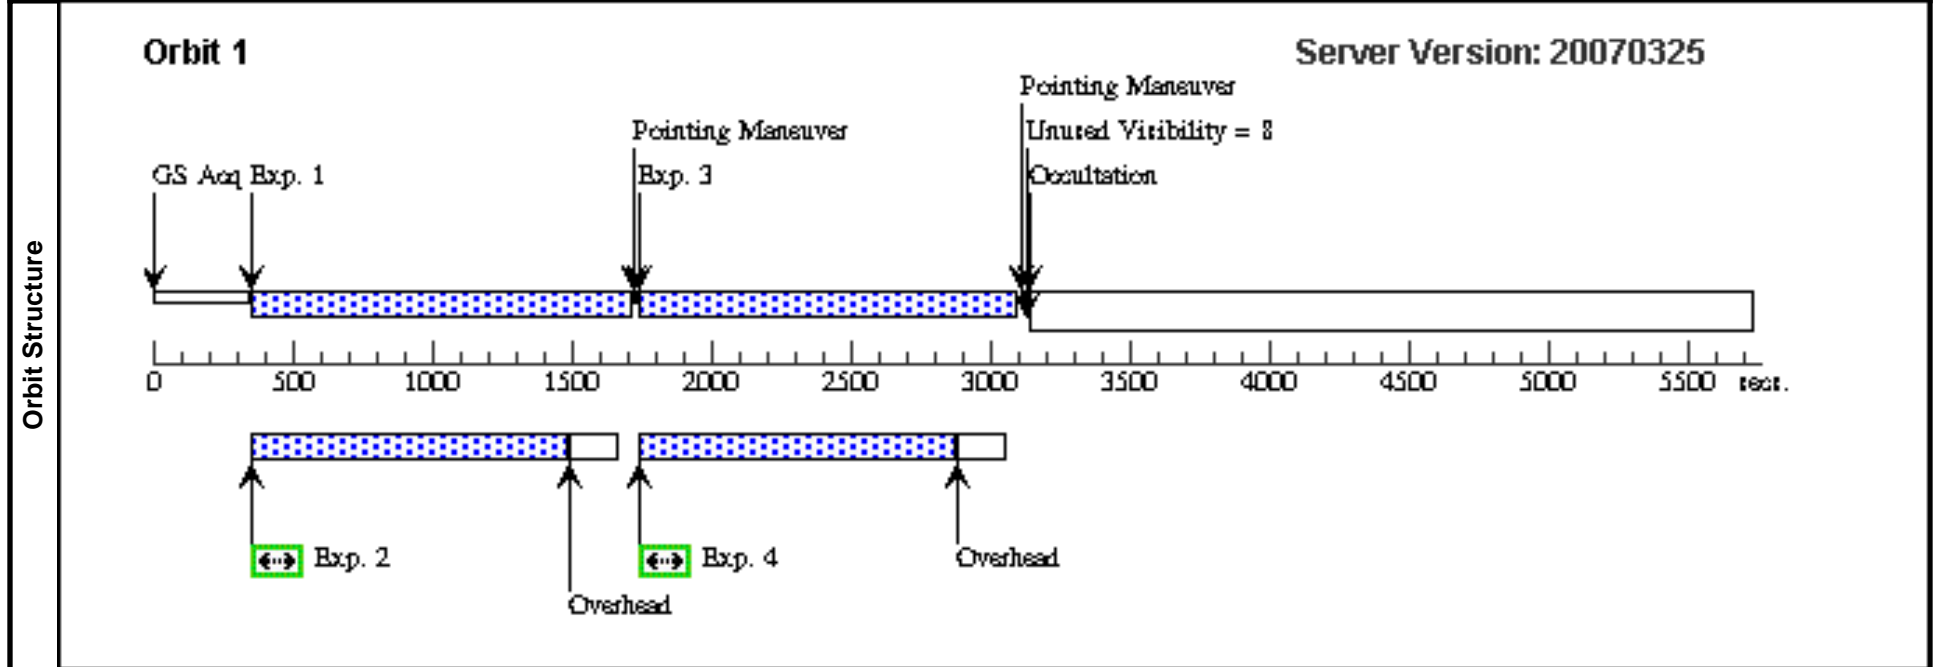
Orbit Structure

Orbit 1

Server Version: 20070325

Pointing Maneuver

Unused Visibility = 8

Occultation

Pointing Maneuver

Exp. 3

GS Acq Exp. 1

0 500 1000 1500 2000 2500 3000 3500 4000 4500 5000 5500 secs.

Exp. 2

Overhead

Exp. 4

Overhead